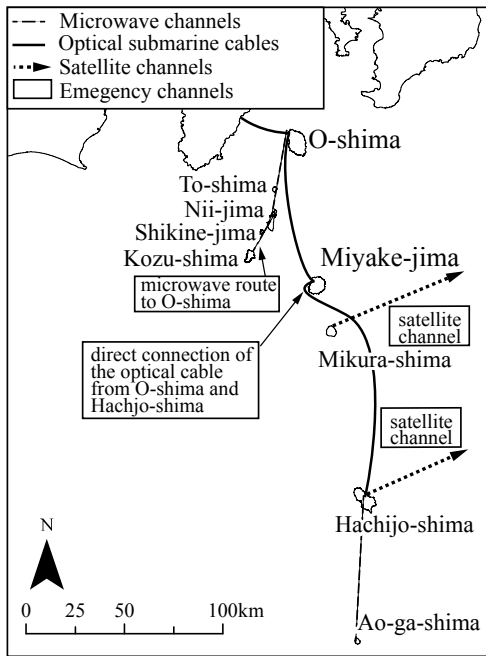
Microwave channels
Optical submarine cables
Satellite channels
Emegency channels

O-shima
To-shima
Nii-jima
Shikine-jima
Kozu-shima
microwave route to O-shima
Miyake-jima
satellite channel
direct connection of the optical cable from O-shima and Hachjo-shima
Mikura-shima
satellite channel
Hachijo-shima
N
0 25 50 100km
Ao-ga-shima